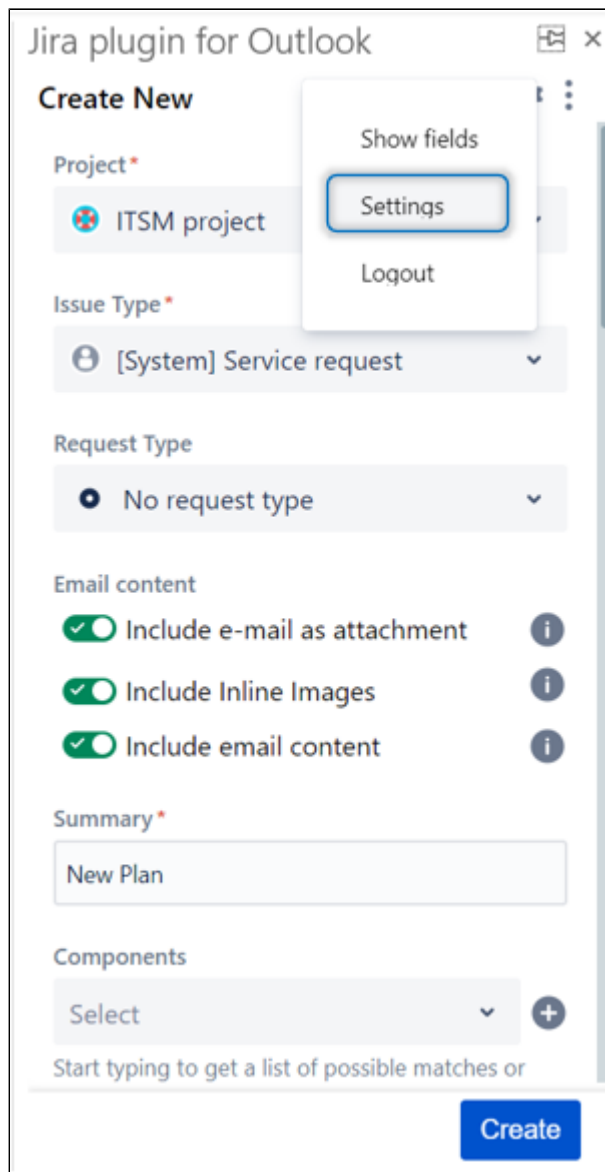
Jira plugin for Outlook

Create New

Show fields

Settings

Logout

Project*

ITSM project

Issue Type*

[System] Service request

Request Type

No request type

Email content

Include e-mail as attachment

Include Inline Images

Include email content

Summary*

New Plan

Components

Select

Start typing to get a list of possible matches or

Create